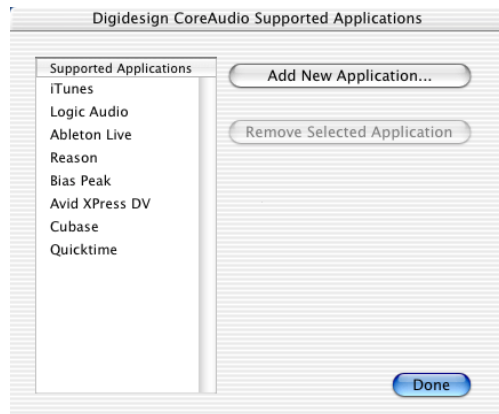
Digidesign CoreAudio Supported Applications

Supported Applications
iTunes
Logic Audio
Ableton Live
Reason
Bias Peak
Avid XPress DV
Cubase
Quicktime

Add New Application...

Remove Selected Application

Done